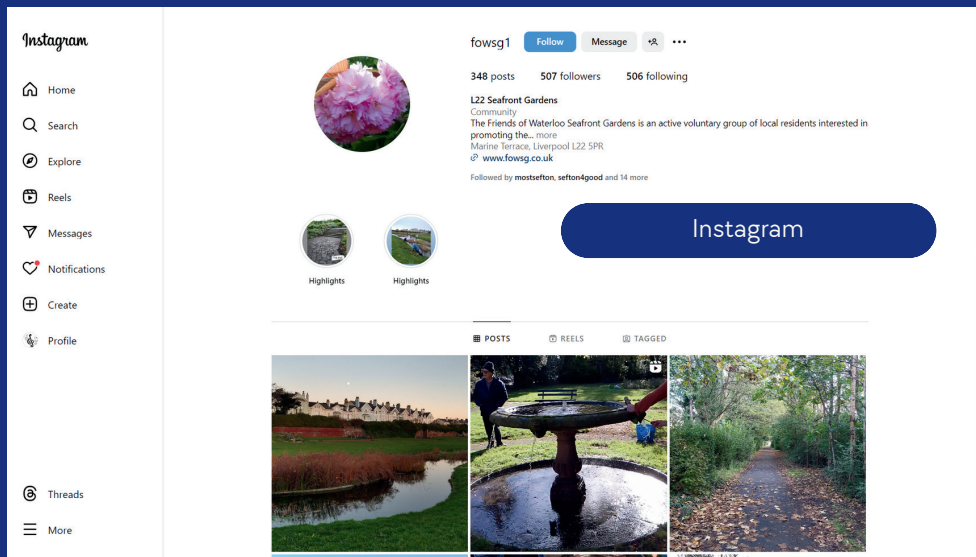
Instagram

Home

Search

Explore

Reels

Messages

Notifications

Create

Profile

Threads

More

fowsg1 Follow Message

348 posts 507 followers 506 following

L22 Seafront Gardens
Community
The Friends of Waterloo Seafront Gardens is an active voluntary group of local residents interested in promoting the... more
Marine Terrace, Liverpool L22 5PR
www.fowsg.co.uk

Followed by mostsefton, sefton4good and 14 more

Highlights

Highlights

Instagram

POSTS REELS TAGGED